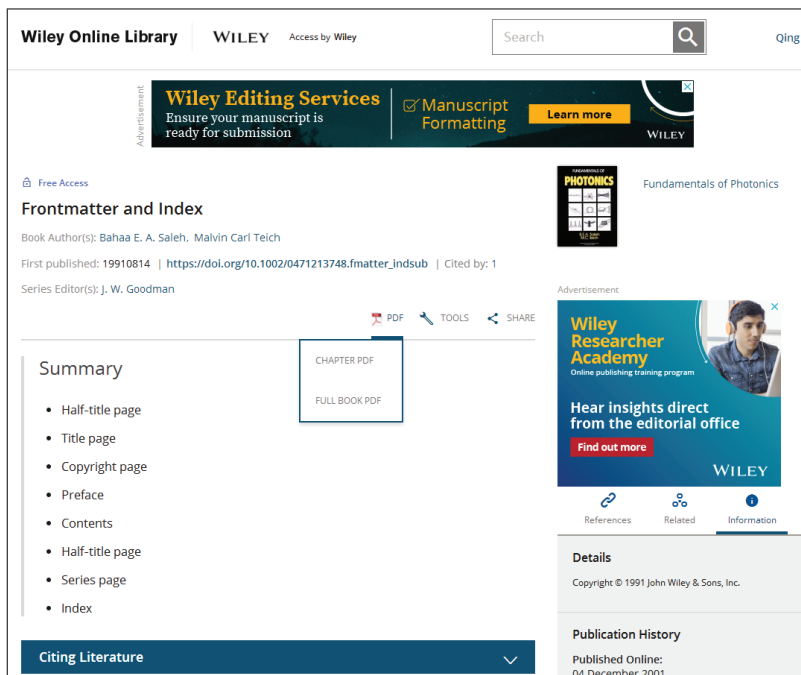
Wiley Online Library WILEY Access by Wiley

Search

Qing

Advertisement

Wiley Editing Services
Ensure your manuscript is ready for submission

Manuscript Formatting

Learn more

WILEY

Free Access

Frontmatter and Index

Book Author(s): Bahaa E. A. Saleh, Malvin Carl Teich

First published: 19910814 | https://doi.org/10.1002/0471213748.fmatter_indsub | Cited by: 1

Series Editor(s): J. W. Goodman

PDF TOOLS SHARE

CHAPTER PDF

FULL BOOK PDF

Summary

- Half-title page
- Title page
- Copyright page
- Preface
- Contents
- Half-title page
- Series page
- Index

Citing Literature

FUNDAMENTALS OF PHOTONICS

Fundamentals of Photonics

Advertisement

Wiley Researcher Academy
Online publishing training program

Hear insights direct from the editorial office

Find out more

WILEY

References Related Information

Details

Copyright © 1991 John Wiley & Sons, Inc.

Publication History

Published Online:
04 December 2001